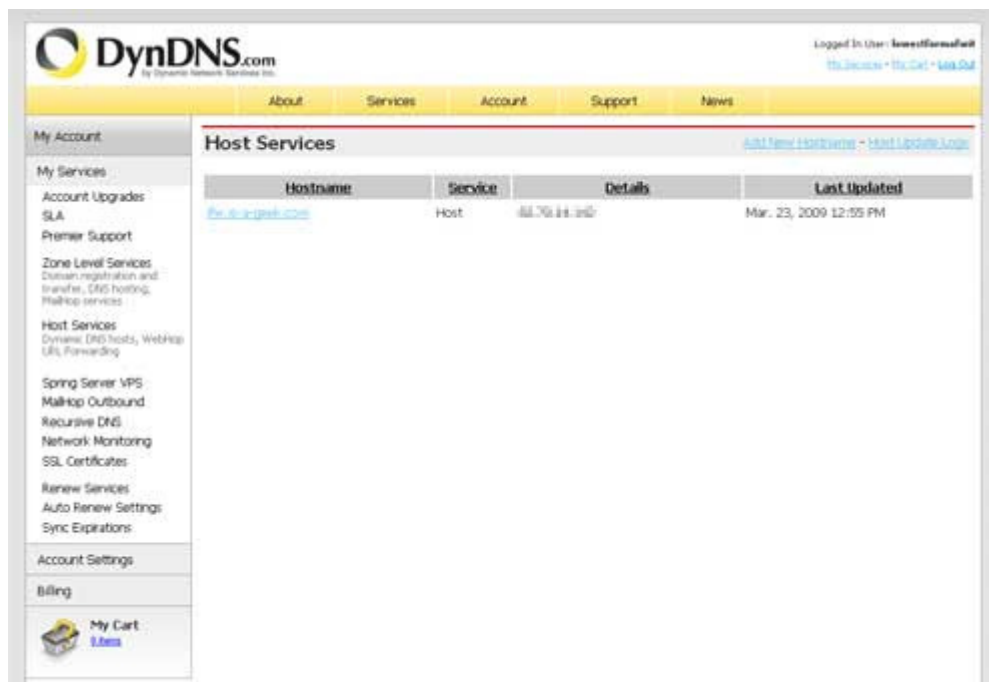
DynDNS.com
by Dynamic Network Services Inc.

Logged In User: lowestformofwit
My Services - My Cart - Log Out

About Services Account Support News

My Account
My Services
Account Upgrades
SLA
Premier Support
Zone Level Services
Domain registration and transfer, DNS hosting, MailHop services
Host Services
Dynamic DNS hosts, WebHop URL Forwarding
Spring Server VPS
MailHop Outbound
Recursive DNS
Network Monitoring
SSL Certificates
Renew Services
Auto Renew Settings
Sync Expirations
Account Settings
Billing
My Cart
0 items

Host Services
Add New Hostname - Host Update Logs

| Hostname | Service | Details | Last Updated |
|---|---|---|---|
| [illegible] | Host | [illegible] | Mar. 23, 2009 12:55 PM |